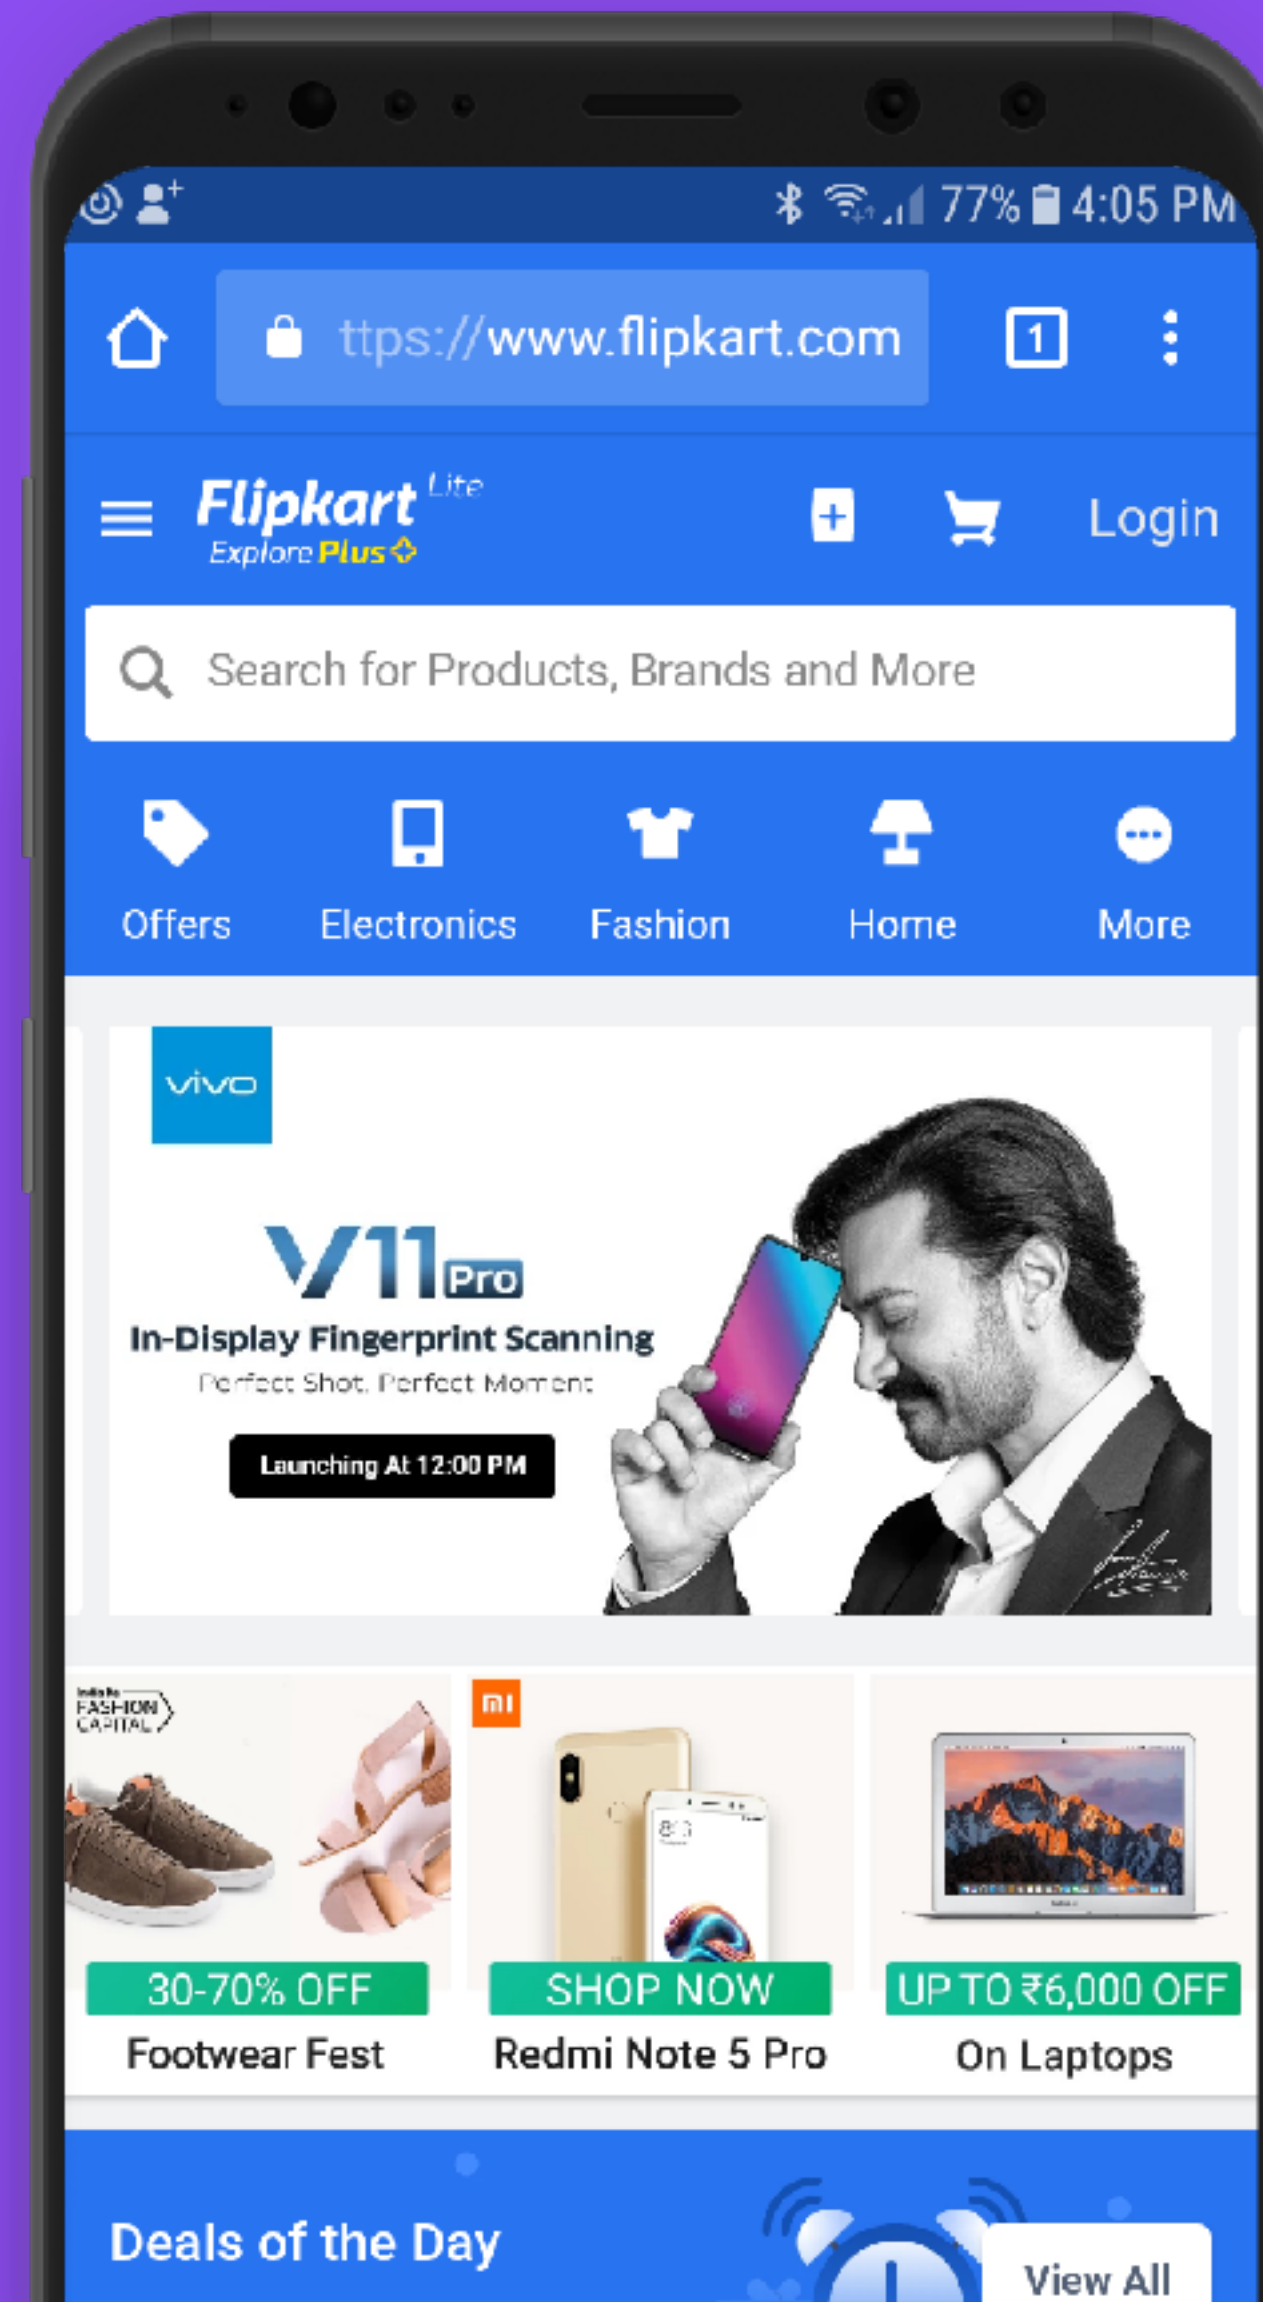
77% 4:05 PM

ttps://www.flipkart.com

1

Flipkart Lite
Explore Plus

Login

Search for Products, Brands and More

Offers Electronics Fashion Home More

vivo

V11 Pro
In-Display Fingerprint Scanning
Perfect Shot. Perfect Moment

Launching At 12:00 PM

India's FASHION CAPITAL

mi

30-70% OFF
Footwear Fest

SHOP NOW
Redmi Note 5 Pro

UP TO ₹6,000 OFF
On Laptops

Deals of the Day

View All